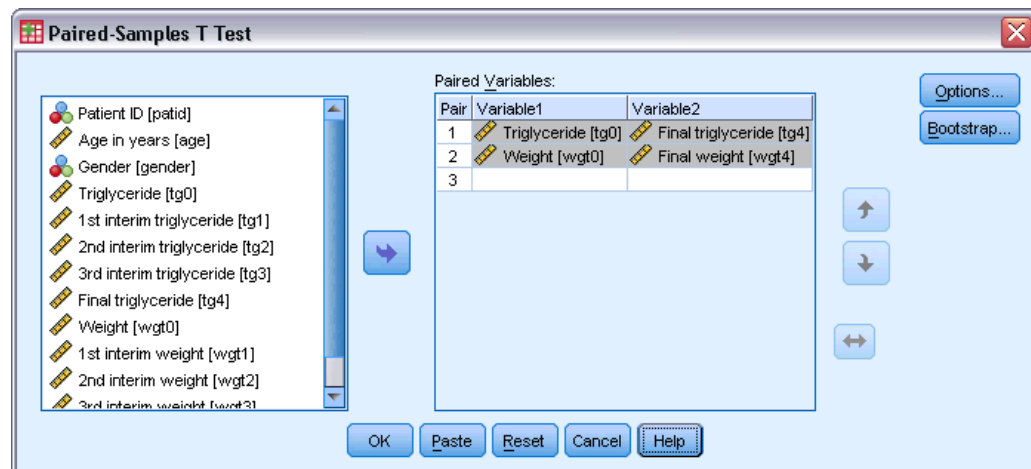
Paired-Samples T Test

Patient ID [patid]
Age in years [age]
Gender [gender]
Triglyceride [tg0]
1st interim triglyceride [tg1]
2nd interim triglyceride [tg2]
3rd interim triglyceride [tg3]
Final triglyceride [tg4]
Weight [wgt0]
1st interim weight [wgt1]
2nd interim weight [wgt2]
3rd interim weight [wgt3]

Paired Variables:

| Pair | Variable1 | Variable2 |
|---|---|---|
| 1 | Triglyceride [tg0] | Final triglyceride [tg4] |
| 2 | Weight [wgt0] | Final weight [wgt4] |
| 3 | | |

Options...
Bootstrap...

OK Paste Reset Cancel Help